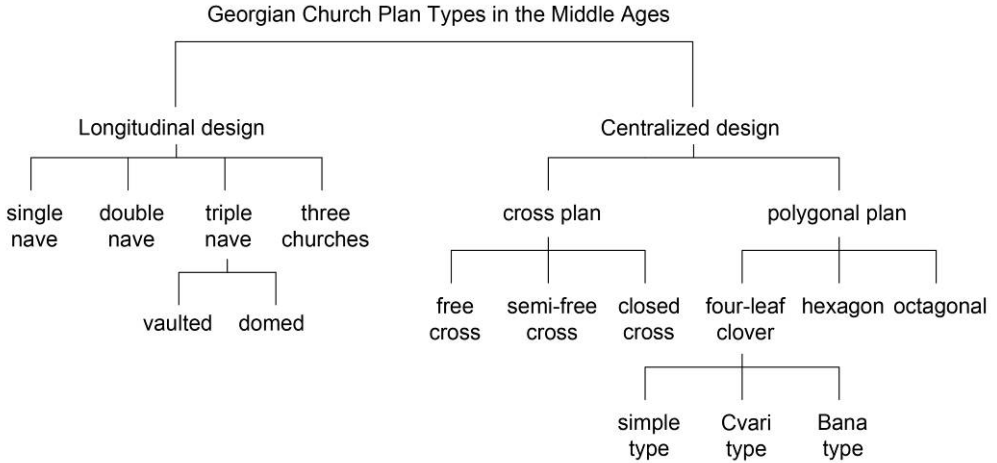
Georgian Church Plan Types in the Middle Ages

Longitudinal design

single nave

double nave

triple nave

three churches

vaulted

domed

Centralized design

cross plan

free cross

semi-free cross

closed cross

polygonal plan

four-leaf clover

hexagon

octagonal

simple type

Cvari type

Bana type